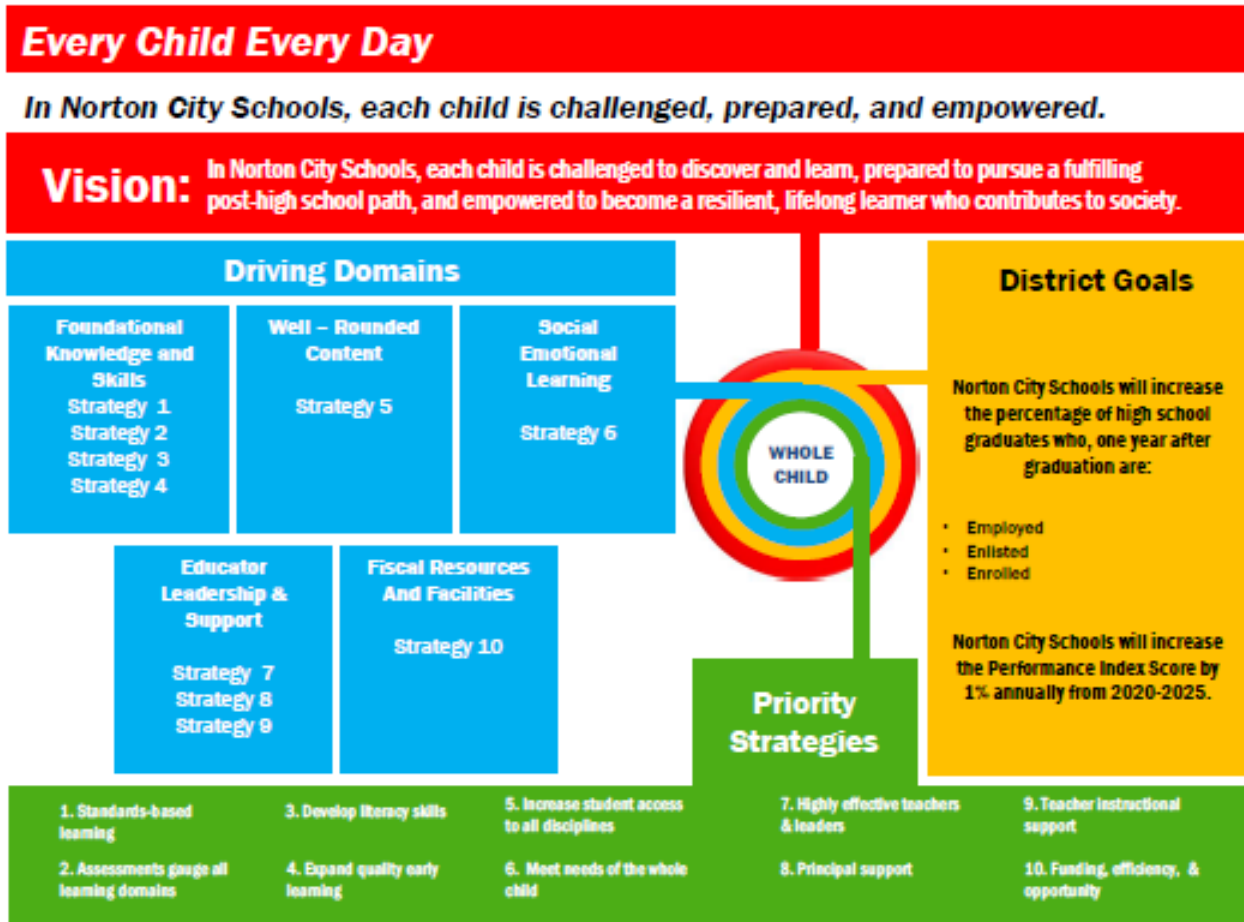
Every Child Every Day

In Norton City Schools, each child is challenged, prepared, and empowered.

Vision: In Norton City Schools, each child is challenged to discover and learn, prepared to pursue a fulfilling post-high school path, and empowered to become a resilient, lifelong learner who contributes to society.

Driving Domains

Foundational Knowledge and Skills
Strategy 1
Strategy 2
Strategy 3
Strategy 4

Well – Rounded Content

Strategy 5

Social Emotional Learning

Strategy 6

Educator Leadership & Support

Strategy 7
Strategy 8
Strategy 9

Fiscal Resources And Facilities

Strategy 10

WHOLE CHILD

District Goals

Norton City Schools will increase the percentage of high school graduates who, one year after graduation are:

- Employed
- Enlisted
- Enrolled

Norton City Schools will increase the Performance Index Score by 1% annually from 2020-2025.

Priority Strategies

1. Standards-based learning
2. Assessments gauge all learning domains
3. Develop literacy skills
4. Expand quality early learning
5. Increase student access to all disciplines
6. Meet needs of the whole child
7. Highly effective teachers & leaders
8. Principal support
9. Teacher instructional support
10. Funding, efficiency, & opportunity